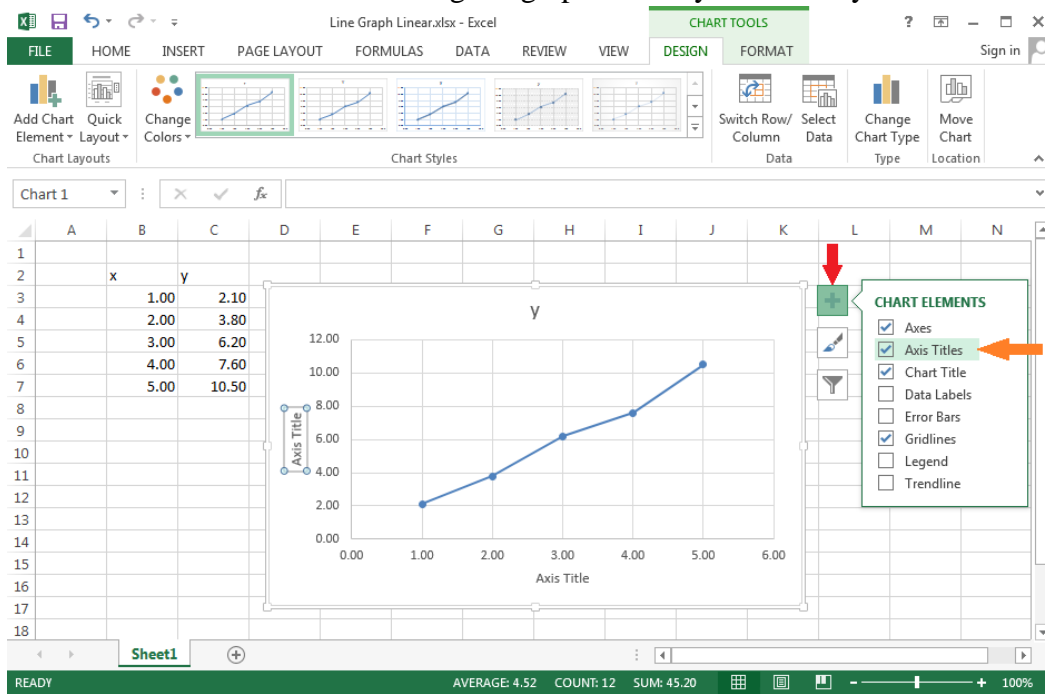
Line Graph Linear.xlsx - Excel

CHART TOOLS

? – □ ×

FILE HOME INSERT PAGE LAYOUT FORMULAS DATA REVIEW VIEW DESIGN FORMAT Sign in

Add Chart Element▾ Quick Layout▾
Chart Layouts

Change Colors▾

Chart Styles

Switch Row/ Column Select Data
Data

Change Chart Type
Type

Move Chart
Location

Chart 1

$f_x$

| | A | B | C | D | E | F | G | H | I | J | K | L | M | N |
|---|---|---|---|---|---|---|---|---|---|---|---|---|---|---|
| 1 | | | | | | | | | | | | | | |
| 2 | | x | y | | | | | | | | | | | |
| 3 | | 1.00 | 2.10 | | | | | | | | | | | |
| 4 | | 2.00 | 3.80 | | | | | | | | | | | |
| 5 | | 3.00 | 6.20 | | | | | | | | | | | |
| 6 | | 4.00 | 7.60 | | | | | | | | | | | |
| 7 | | 5.00 | 10.50 | | | | | | | | | | | |
| 8 | | | | | | | | | | | | | | |
| 9 | | | | | | | | | | | | | | |
| 10 | | | | | | | | | | | | | | |
| 11 | | | | | | | | | | | | | | |
| 12 | | | | | | | | | | | | | | |
| 13 | | | | | | | | | | | | | | |
| 14 | | | | | | | | | | | | | | |
| 15 | | | | | | | | | | | | | | |
| 16 | | | | | | | | | | | | | | |
| 17 | | | | | | | | | | | | | | |
| 18 | | | | | | | | | | | | | | |

y

12.00
10.00
8.00
6.00
4.00
2.00
0.00

Axis Title

0.00 1.00 2.00 3.00 4.00 5.00 6.00

Axis Title

CHART ELEMENTS
☑ Axes
☑ Axis Titles
☑ Chart Title
☐ Data Labels
☐ Error Bars
☑ Gridlines
☐ Legend
☐ Trendline

Sheet1

READY AVERAGE: 4.52 COUNT: 12 SUM: 45.20 100%